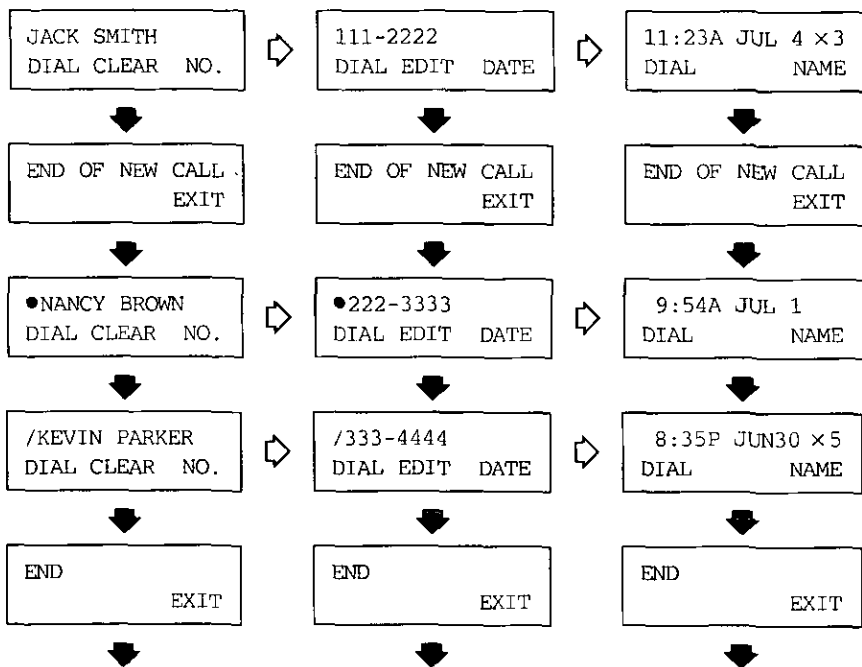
JACK SMITH
DIAL CLEAR NO.

111-2222
DIAL EDIT DATE

11:23A JUL 4 ×3
DIAL NAME

END OF NEW CALL
EXIT

END OF NEW CALL
EXIT

END OF NEW CALL
EXIT

●NANCY BROWN
DIAL CLEAR NO.

●222-3333
DIAL EDIT DATE

9:54A JUL 1
DIAL NAME

/KEVIN PARKER
DIAL CLEAR NO.

/333-4444
DIAL EDIT DATE

8:35P JUN30 ×5
DIAL NAME

END
EXIT

END
EXIT

END
EXIT